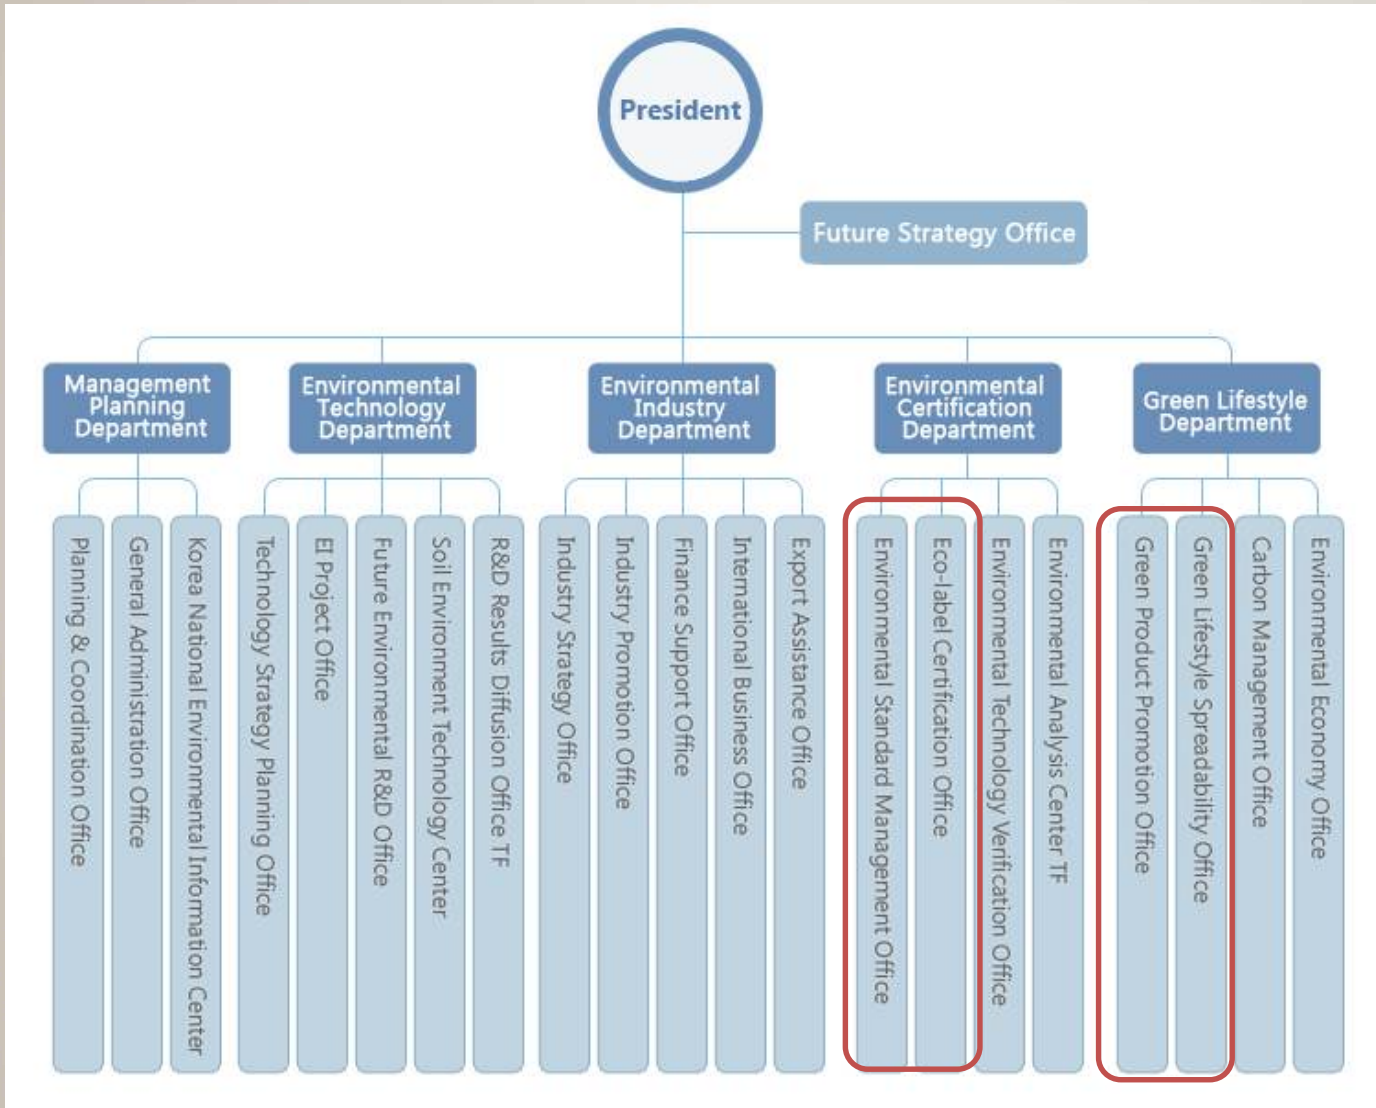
President

Future Strategy Office

Management Planning Department

Planning & Coordination Office

General Administration Office

Korea National Environmental Information Center

Environmental Technology Department

Technology Strategy Planning Office

EI Project Office

Future Environmental R&D Office

Soil Environment Technology Center

R&D Results Diffusion Office TF

Environmental Industry Department

Industry Strategy Office

Industry Promotion Office

Finance Support Office

International Business Office

Export Assistance Office

Environmental Certification Department

Environmental Standard Management Office

Eco-label Certification Office

Environmental Technology Verification Office

Environmental Analysis Center TF

Green Lifestyle Department

Green Product Promotion Office

Green Lifestyle Spreadability Office

Carbon Management Office

Environmental Economy Office